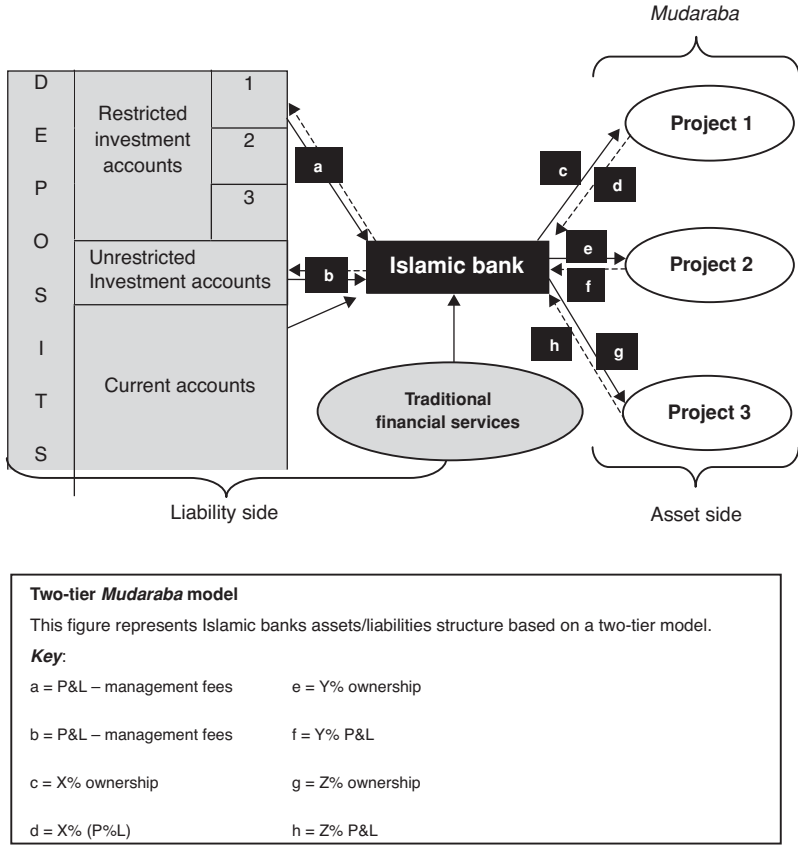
Mudaraba

D
E
P
O
S
I
T
S

Restricted investment accounts

1
2
3

Unrestricted Investment accounts

Current accounts

a
b

Islamic bank

c
d
e
f
h
g

Project 1
Project 2
Project 3

Traditional financial services

Liability side

Asset side

**Two-tier *Mudaraba* model**

This figure represents Islamic banks assets/liabilities structure based on a two-tier model.

***Key***:

a = P&L – management fees
e = Y% ownership

b = P&L – management fees
f = Y% P&L

c = X% ownership
g = Z% ownership

d = X% (P%L)
h = Z% P&L